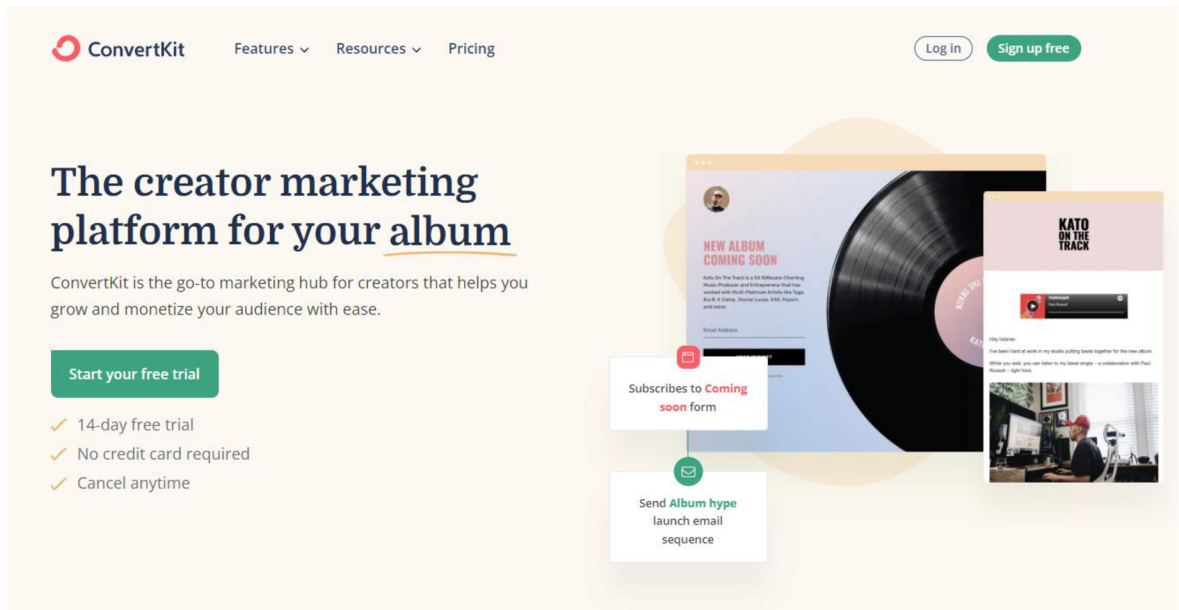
ConvertKit

Features Resources Pricing

Log in

Sign up free

The creator marketing platform for your album

ConvertKit is the go-to marketing hub for creators that helps you grow and monetize your audience with ease.

Start your free trial

14-day free trial

No credit card required

Cancel anytime

NEW ALBUM COMING SOON

Kato On The Track is a 5X Billboard-Charting Music Producer and Entrepreneur that has worked with Multi-Platinum Artists like Tyga, B.o.B, K Camp, Joyner Lucas, E40, Hopsin, and more.

Email Address

KATO ON THE TRACK

Hey listener,

I've been hard at work in my studio putting beats together for the new album.

While you wait, you can listen to my latest single – a collaboration with Paul Russell – right here.

Subscribes to Coming soon form

Send Album hype launch email sequence